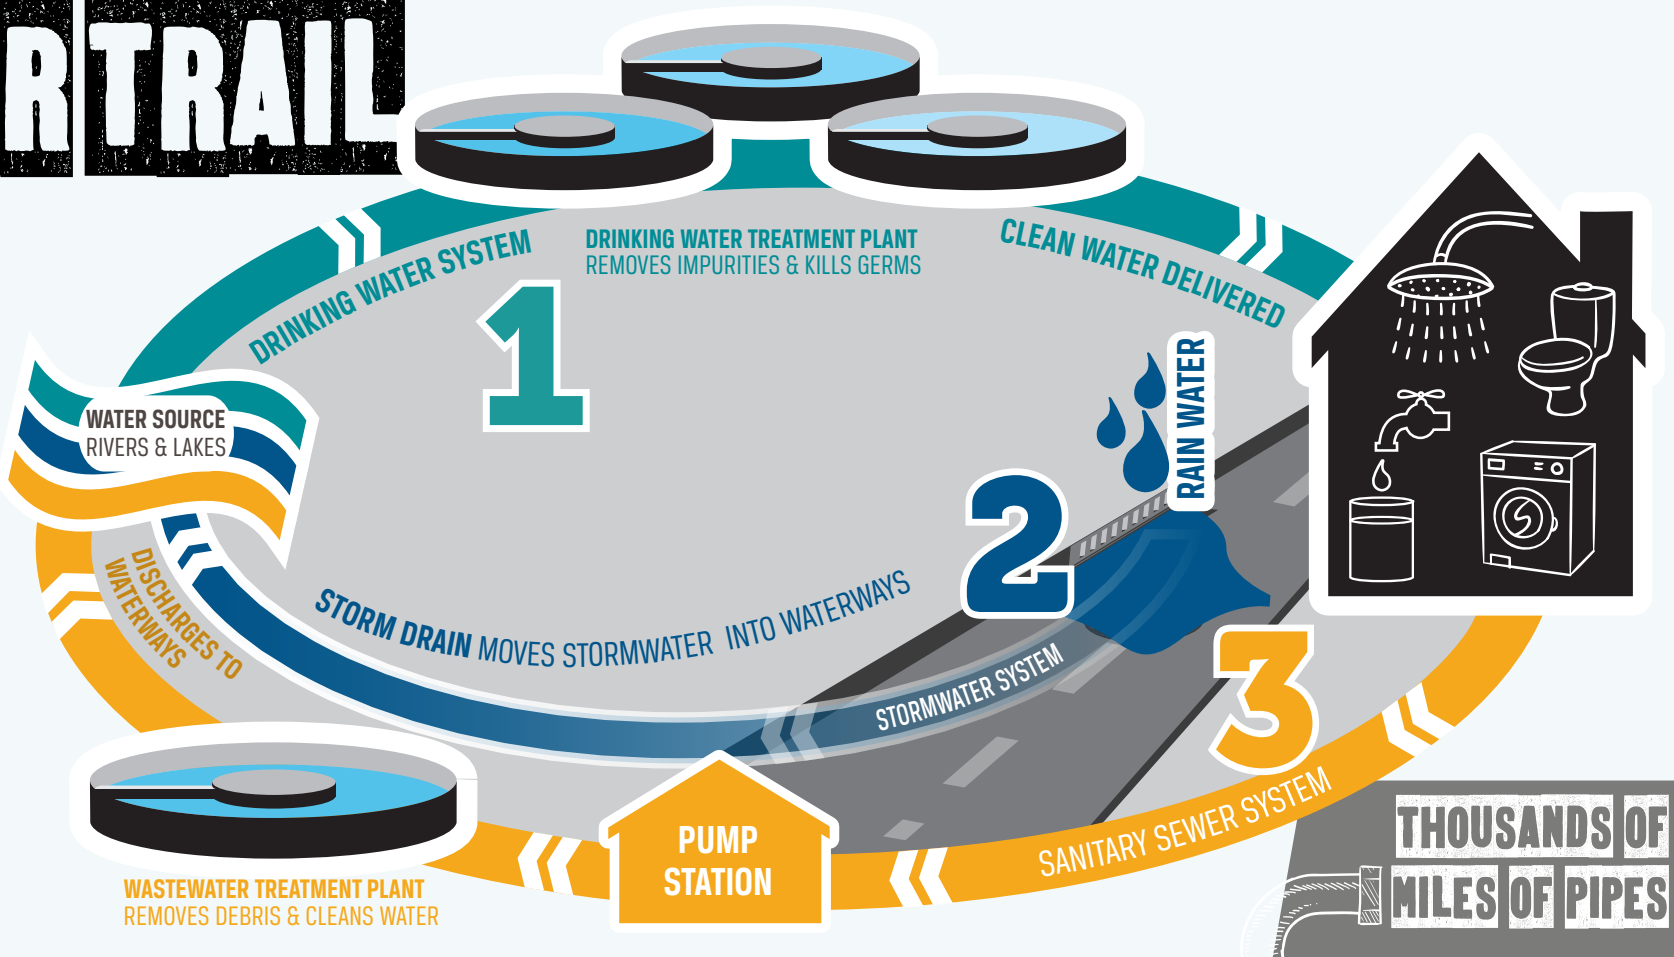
R TRAIL

DRINKING WATER SYSTEM

DRINKING WATER TREATMENT PLANT
REMOVES IMPURITIES & KILLS GERMS

CLEAN WATER DELIVERED

1

WATER SOURCE
RIVERS & LAKES

RAIN WATER

2

DISCHARGES TO WATERWAYS

STORM DRAIN MOVES STORMWATER INTO WATERWAYS

STORMWATER SYSTEM

3

PUMP STATION

SANITARY SEWER SYSTEM

WASTEWATER TREATMENT PLANT
REMOVES DEBRIS & CLEANS WATER

THOUSANDS OF MILES OF PIPES